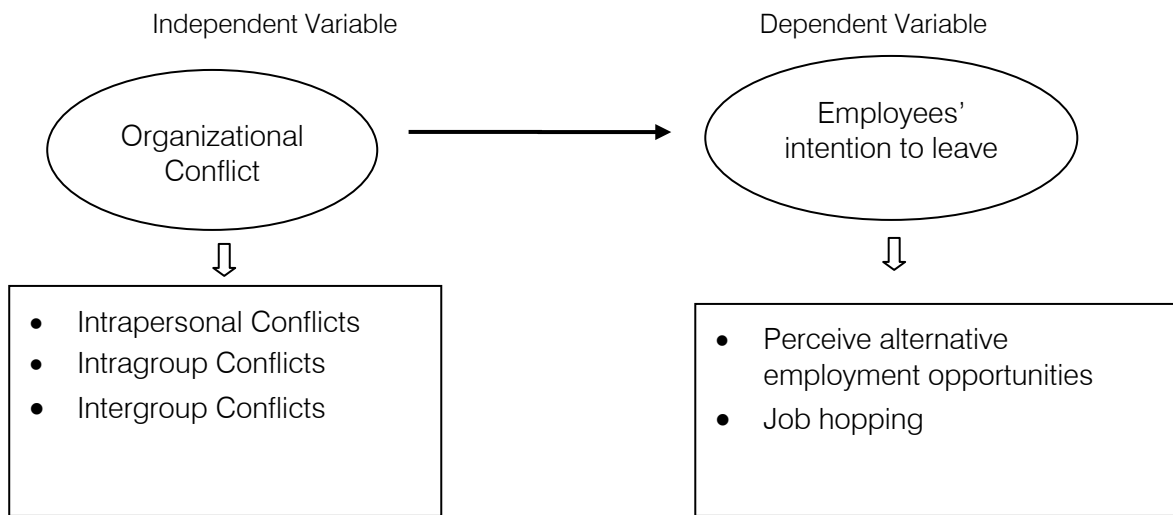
Independent Variable

Organizational Conflict

- Intrapersonal Conflicts
- Intragroup Conflicts
- Intergroup Conflicts

Dependent Variable

Employees' intention to leave

- Perceive alternative employment opportunities
- Job hopping